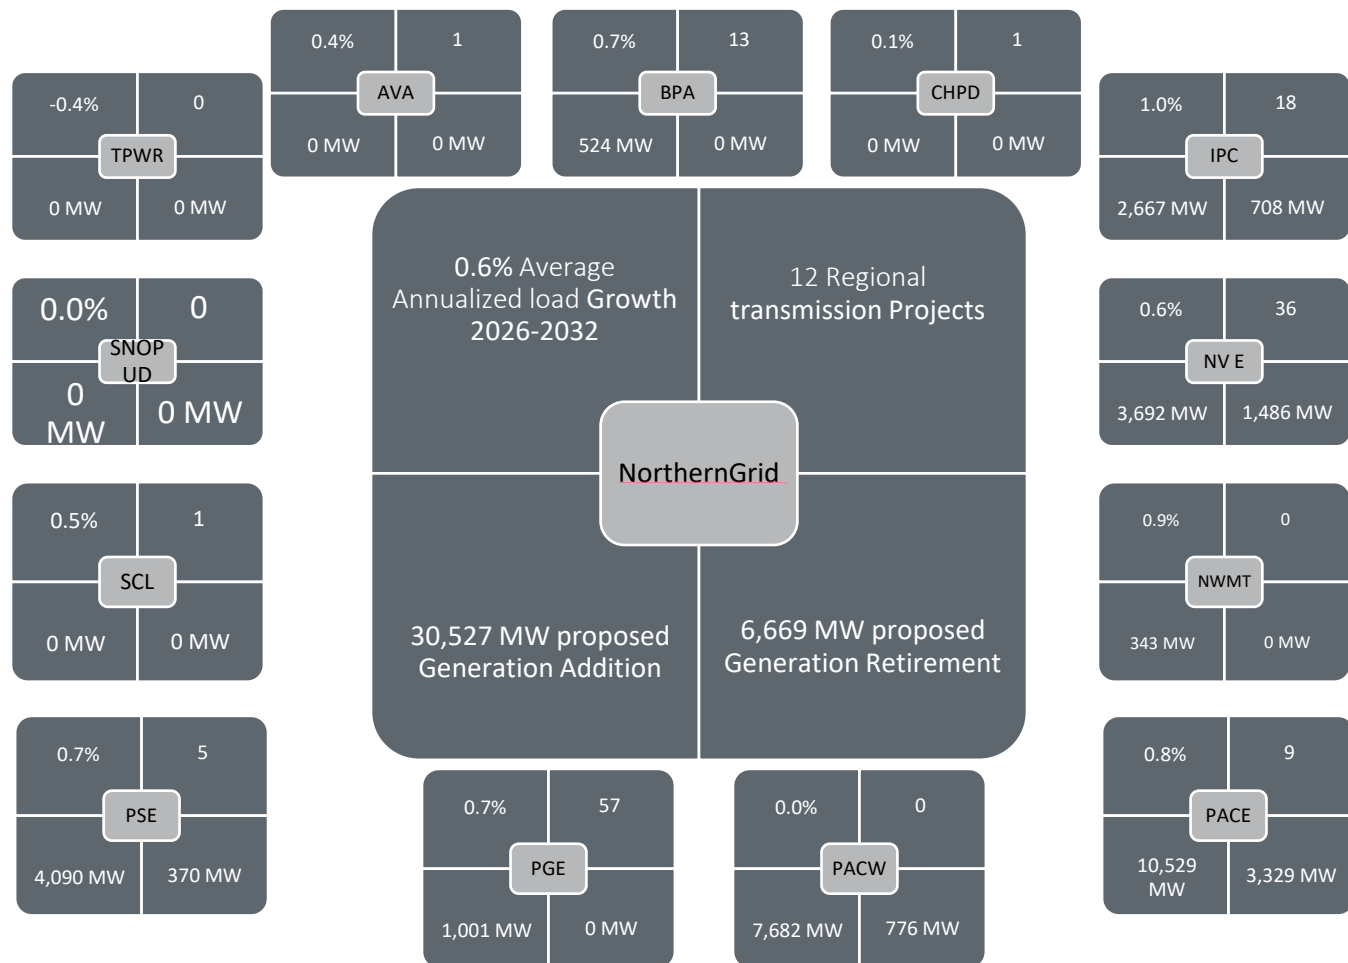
0.4%
1
AVA
0 MW
0 MW

0.7%
13
BPA
524 MW
0 MW

0.1%
1
CHPD
0 MW
0 MW

-0.4%
0
TPWR
0 MW
0 MW

1.0%
18
IPC
2,667 MW
708 MW

0.0%
0
SNOPUD
0 MW
0 MW

0.6% Average Annualized load Growth 2026-2032

12 Regional transmission Projects

NorthernGrid

30,527 MW proposed Generation Addition

6,669 MW proposed Generation Retirement

0.6%
36
NV E
3,692 MW
1,486 MW

0.5%
1
SCL
0 MW
0 MW

0.9%
0
NWMT
343 MW
0 MW

0.7%
5
PSE
4,090 MW
370 MW

0.7%
57
PGE
1,001 MW
0 MW

0.0%
0
PACW
7,682 MW
776 MW

0.8%
9
PACE
10,529 MW
3,329 MW